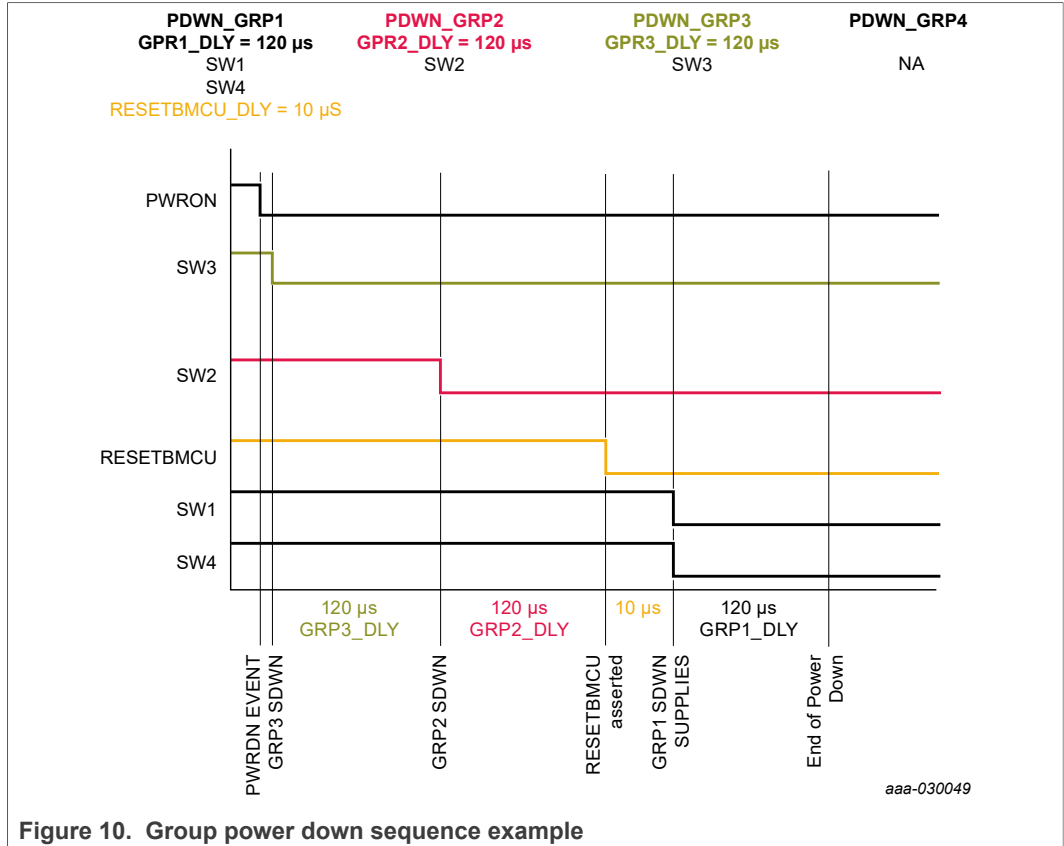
PDWN_GRP1
GPR1_DLY = 120 µs
SW1
SW4
RESETBMCU_DLY = 10 µS

PDWN_GRP2
GPR2_DLY = 120 µs
SW2

PDWN_GRP3
GPR3_DLY = 120 µs
SW3

PDWN_GRP4
NA

PWRON
SW3
SW2
RESETBMCU
SW1
SW4

120 µs
GRP3_DLY

120 µs
GRP2_DLY

10 µs

120 µs
GRP1_DLY

PWRDN EVENT
GRP3 SDWN
GRP2 SDWN
RESETBMCU asserted
GRP1 SDWN SUPPLIES
End of Power Down

aaa-030049

Figure 10. Group power down sequence example